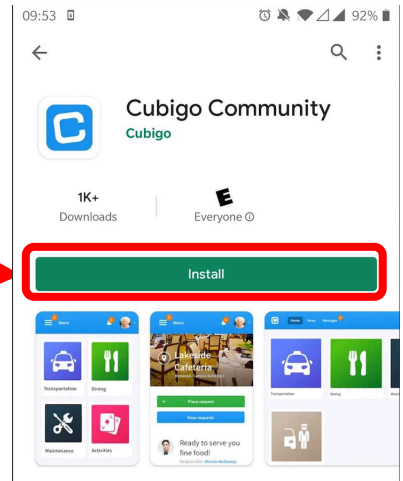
09:53

92%

Cubigo Community

Cubigo

1K+

Downloads

E

Everyone ⓘ

Install

Menu

Transportation

Dining

Maintenance

Activities

Menu

Lakeside Cafeteria

Place request

View requests

Ready to serve you fine food!

Transportation

Dining